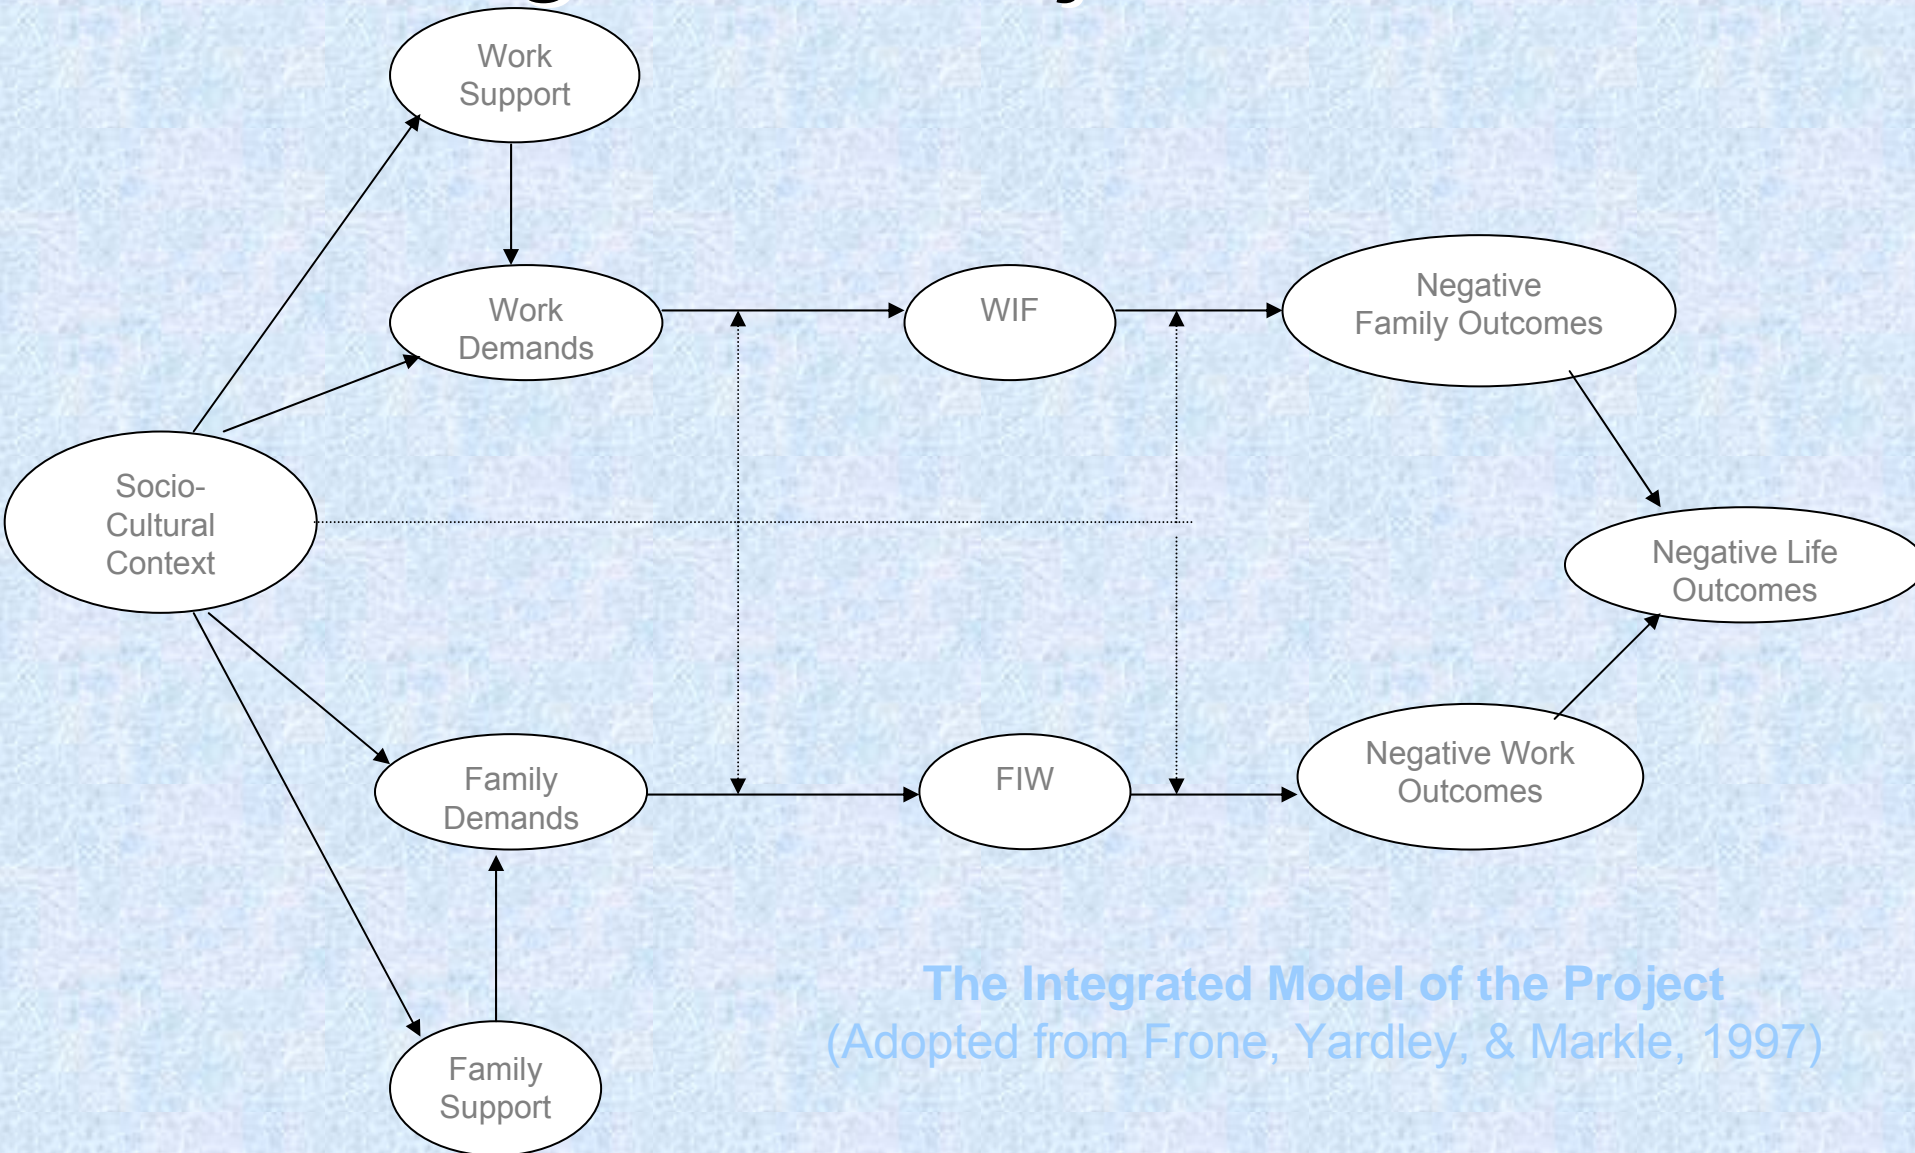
Work Support

Work Demands

WIF

Negative Family Outcomes

Socio-Cultural Context

Negative Life Outcomes

Family Demands

FIW

Negative Work Outcomes

Family Support

The Integrated Model of the Project
(Adopted from Frone, Yardley, & Markle, 1997)